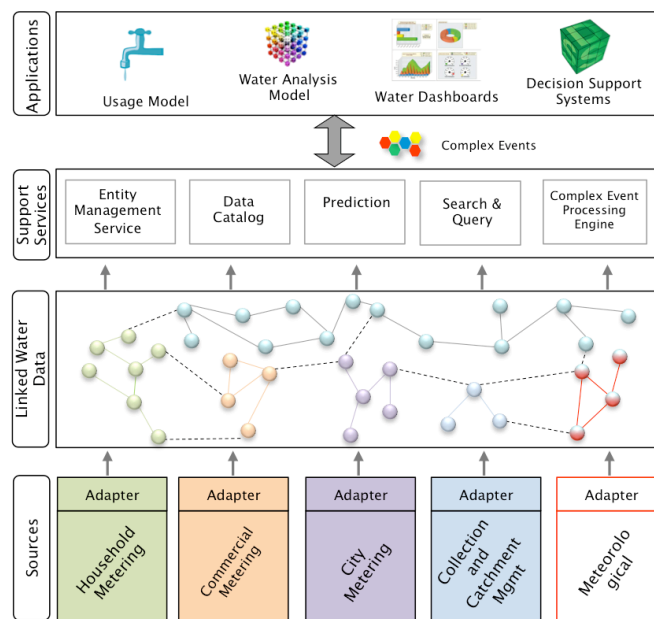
Applications

Usage Model

Water Analysis Model

Water Dashboards

Decision Support Systems

Complex Events

Support Services

Entity Management Service

Data Catalog

Prediction

Search & Query

Complex Event Processing Engine

Linked Water Data

Sources

Adapter

Household Metering

Adapter

Commercial Metering

Adapter

City Metering

Adapter

Collection and Catchment Mgmt

Adapter

Meteorological